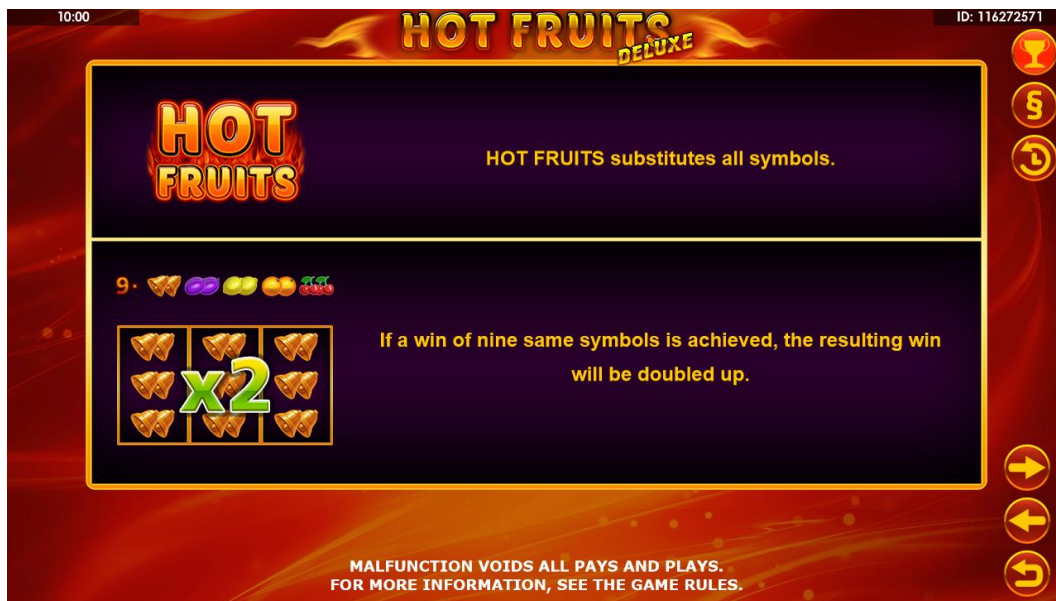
10:00

HOT FRUITS DELUXE

ID: 116272571

§

HOT FRUITS

HOT FRUITS substitutes all symbols.

9·

x2

If a win of nine same symbols is achieved, the resulting win will be doubled up.

MALFUNCTION VOIDS ALL PAYS AND PLAYS.
FOR MORE INFORMATION, SEE THE GAME RULES.